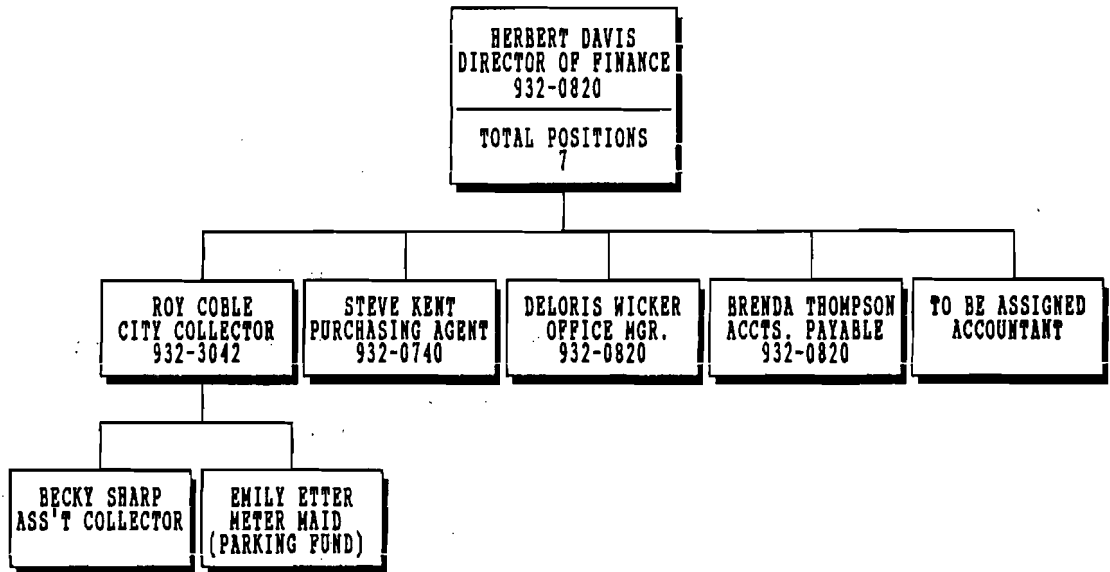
HERBERT DAVIS
DIRECTOR OF FINANCE
932-0820

TOTAL POSITIONS
7

ROY COBLE
CITY COLLECTOR
932-3042

STEVE KENT
PURCHASING AGENT
932-0740

DELORIS WICKER
OFFICE MGR.
932-0820

BRENDA THOMPSON
ACCTS. PAYABLE
932-0820

TO BE ASSIGNED
ACCOUNTANT

BECKY SHARP
ASS'T COLLECTOR

EMILY ETTER
METER MAID
(PARKING FUND)